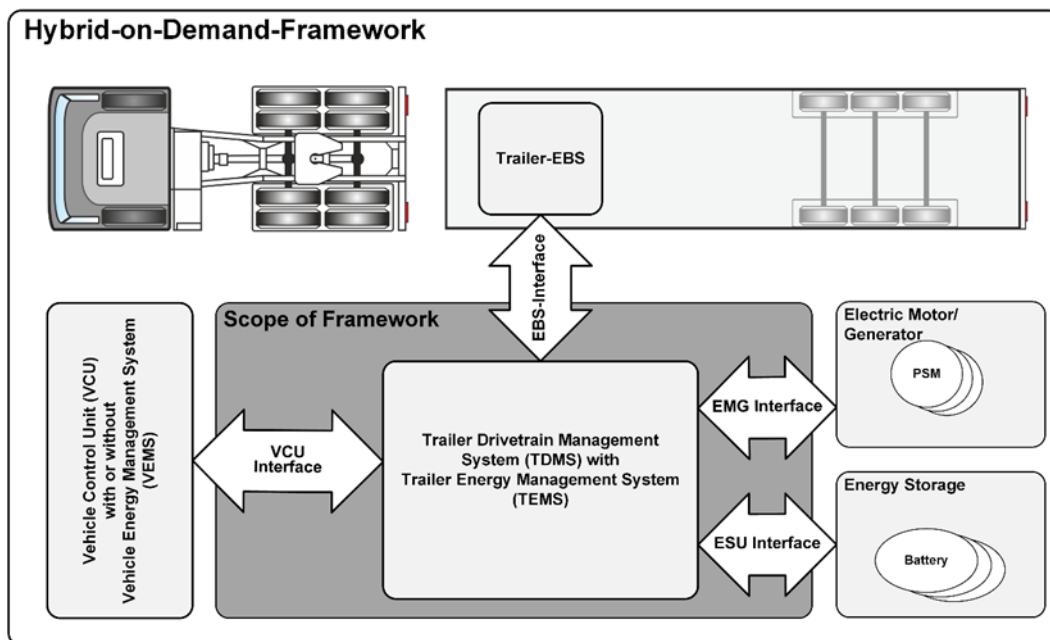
Hybrid-on-Demand-Framework

Trailer-EBS

EBS-Interface

Vehicle Control Unit (VCU) with or without Vehicle Energy Management System (VEMS)

Scope of Framework

VCU Interface

Trailer Drivetrain Management System (TDMS) with Trailer Energy Management System (TEMS)

EMG Interface

ESU Interface

Electric Motor/ Generator

PSM

Energy Storage

Battery